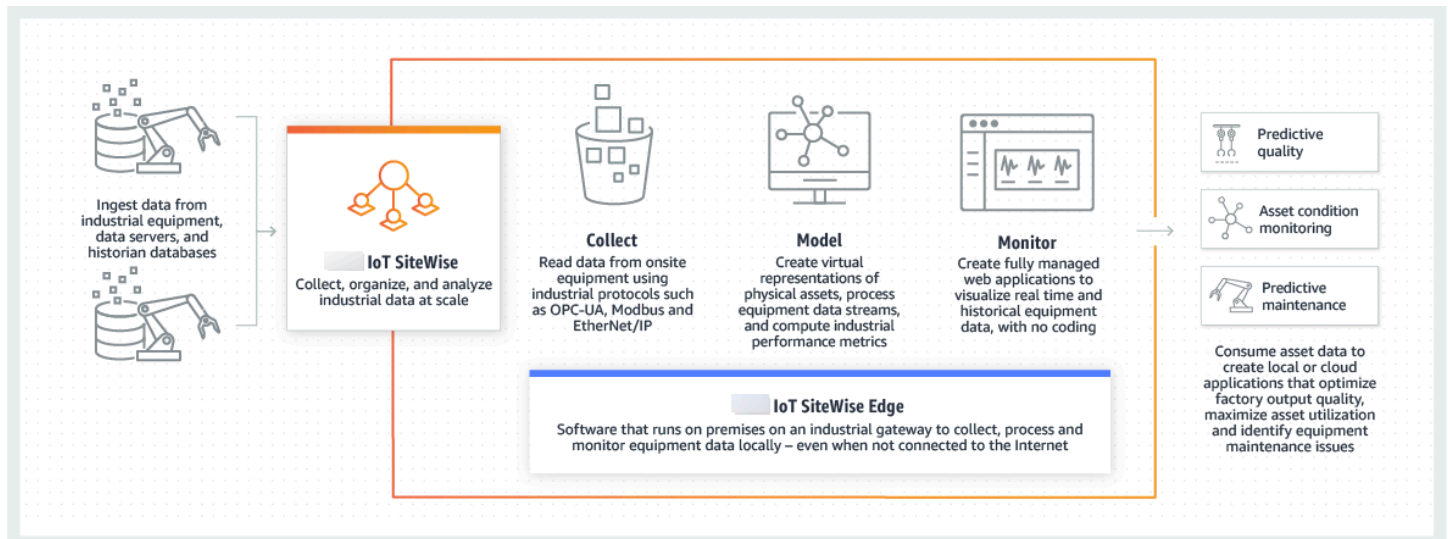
Ingest data from industrial equipment, data servers, and historian databases

IoT SiteWise
Collect, organize, and analyze industrial data at scale

Collect
Read data from onsite equipment using industrial protocols such as OPC-UA, Modbus and EtherNet/IP

Model
Create virtual representations of physical assets, process equipment data streams, and compute industrial performance metrics

Monitor
Create fully managed web applications to visualize real time and historical equipment data, with no coding

IoT SiteWise Edge
Software that runs on premises on an industrial gateway to collect, process and monitor equipment data locally – even when not connected to the Internet

Predictive quality

Asset condition monitoring

Predictive maintenance

Consume asset data to create local or cloud applications that optimize factory output quality, maximize asset utilization and identify equipment maintenance issues